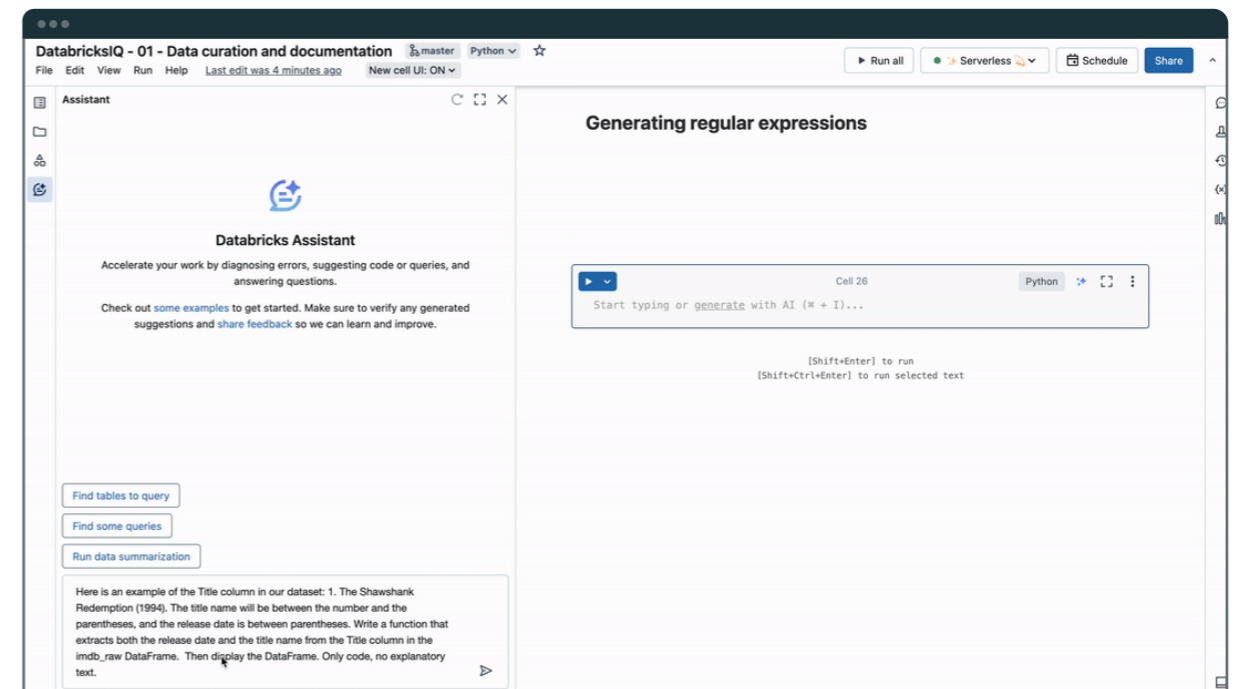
DatabricksIQ - 01 - Data curation and documentation master Python

File Edit View Run Help Last edit was 4 minutes ago New cell UI: ON

Run all Serverless Schedule Share

Assistant

Databricks Assistant

Accelerate your work by diagnosing errors, suggesting code or queries, and answering questions.

Check out some examples to get started. Make sure to verify any generated suggestions and share feedback so we can learn and improve.

Find tables to query

Find some queries

Run data summarization

Here is an example of the Title column in our dataset: 1. The Shawshank Redemption (1994). The title name will be between the number and the parentheses, and the release date is between parentheses. Write a function that extracts both the release date and the title name from the Title column in the imdb_raw DataFrame. Then display the DataFrame. Only code, no explanatory text.

Generating regular expressions

Cell 26

Python

Start typing or generate with AI (⌘ + I)...

[Shift+Enter] to run
[Shift+Ctrl+Enter] to run selected text